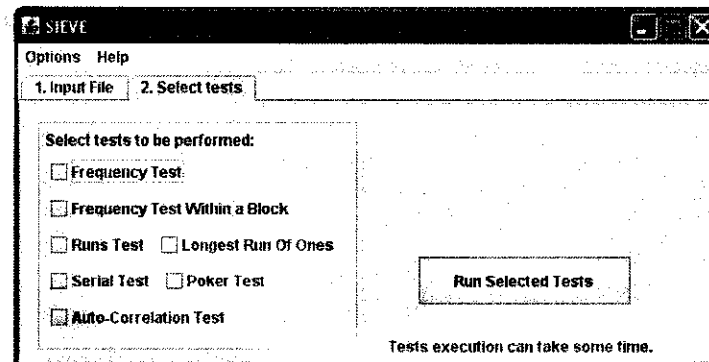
SIEVE

Options Help

1. Input File | 2. Select tests

Select tests to be performed:

Frequency Test

Frequency Test Within a Block

Runs Test  Longest Run Of Ones

Serial Test  Poker Test

Auto-Correlation Test

Run Selected Tests

Tests execution can take some time.